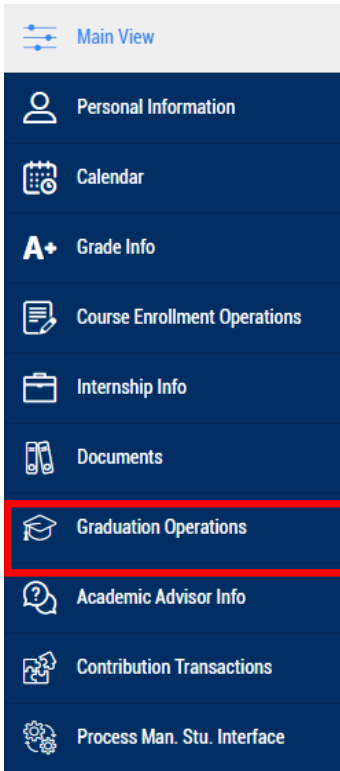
Main View

Personal Information

Calendar

A+ Grade Info

Course Enrollment Operations

Internship Info

Documents

Graduation Operations

Academic Advisor Info

Contribution Transactions

Process Man. Stu. Interface